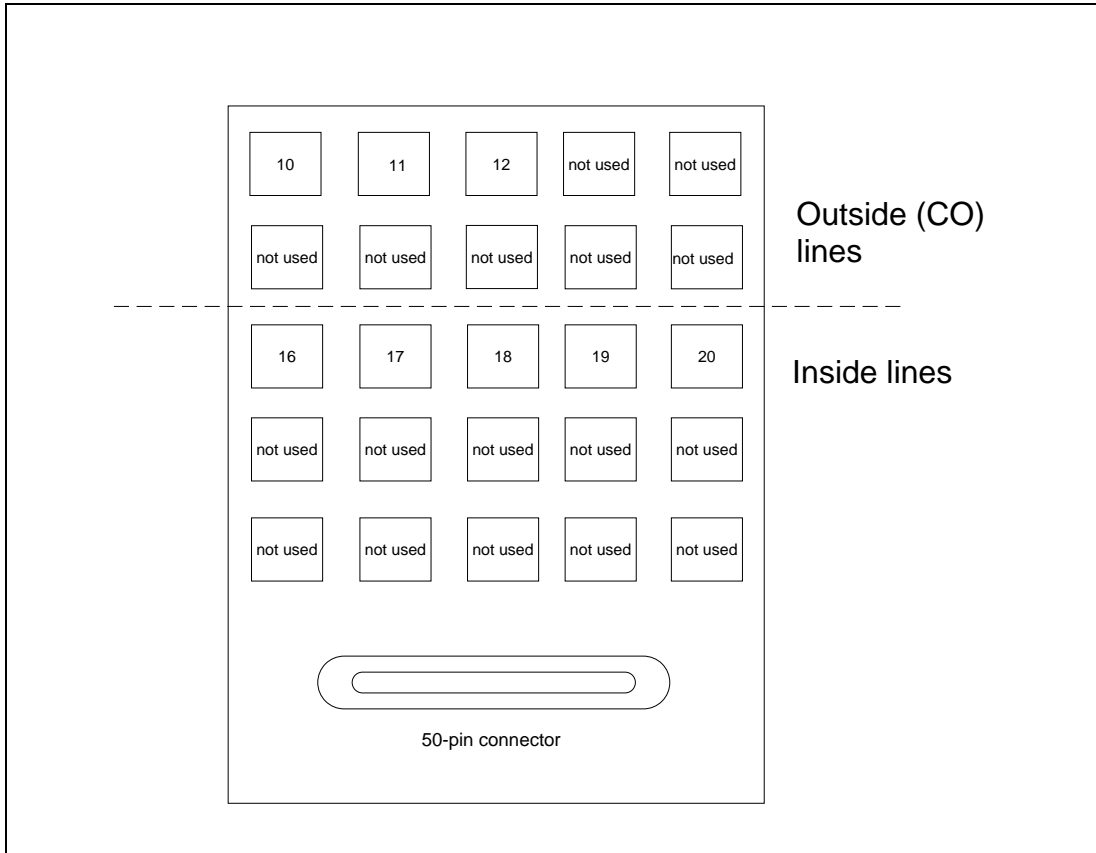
10 11 12 not used not used

not used not used not used not used not used

Outside (CO) lines

16 17 18 19 20

Inside lines

not used not used not used not used not used

not used not used not used not used not used

50-pin connector